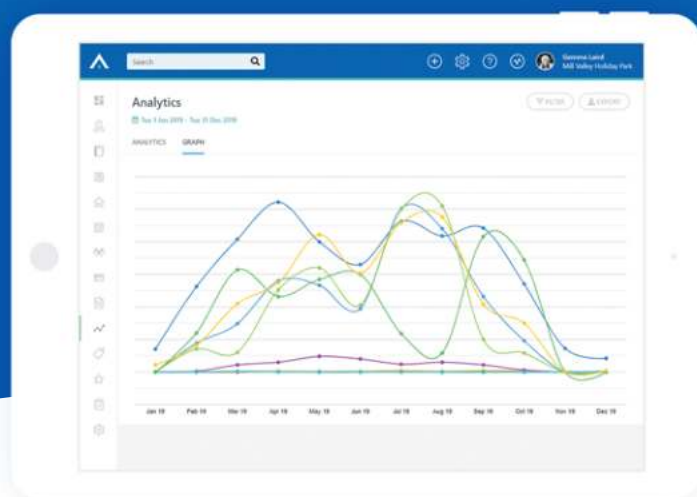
Search

Gemma Land
Mill Valley Holiday Park

Analytics

Tue 1 Jan 2019 - Tue 31 Dec 2019

FILTER
EXPORT

ANALYTICS
GRAPH

Jan 19
Feb 19
Mar 19
Apr 19
May 19
Jun 19
Jul 19
Aug 19
Sep 19
Oct 19
Nov 19
Dec 19